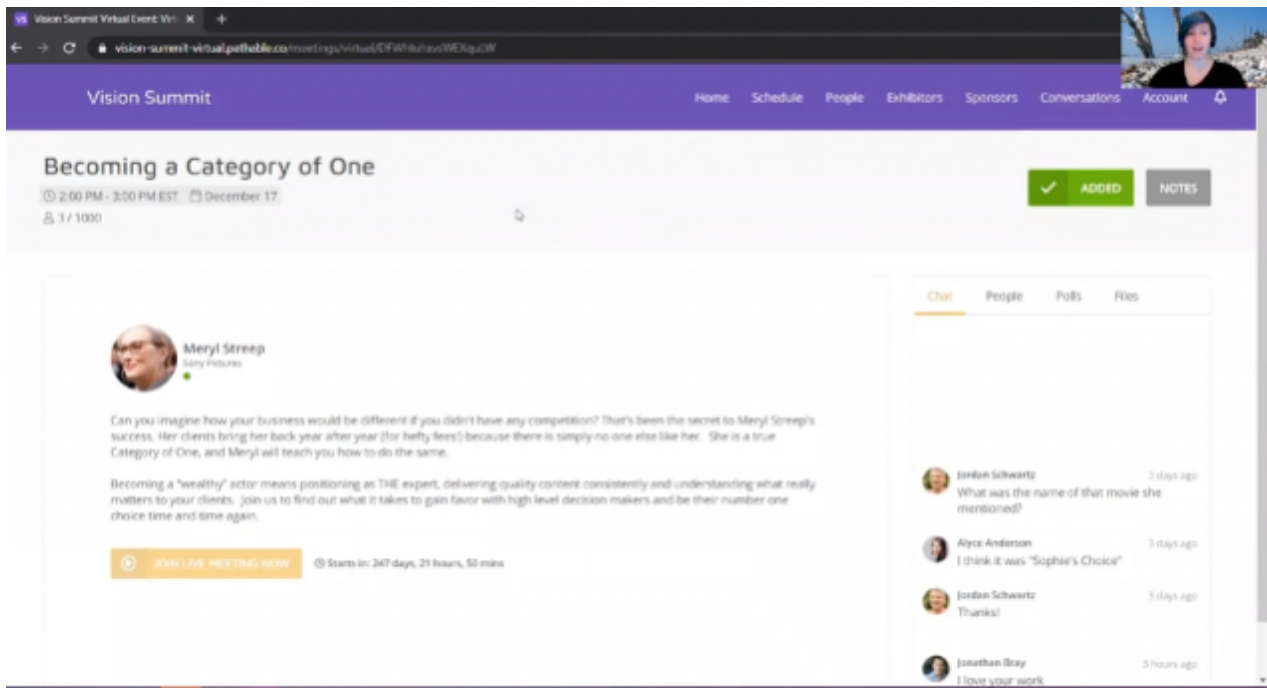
Vision Summit Virtual Event: Vir ×

vision-summit-virtual.pathable.co/meetings/virtual/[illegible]

Vision Summit

Home Schedule People Exhibitors Sponsors Conversations Account

Becoming a Category of One

2:00 PM - 3:00 PM EST December 17

3 / 1000

ADDED

NOTES

Meryl Streep
Sony Pictures

Can you imagine how your business would be different if you didn't have any competition? That's been the secret to Meryl Streep's success. Her clients bring her back year after year (for hefty fees!) because there is simply no one else like her. She is a true Category of One, and Meryl will teach you how to do the same.

Becoming a "wealthy" actor means positioning as THE expert, delivering quality content consistently and understanding what really matters to your clients. Join us to find out what it takes to gain favor with high level decision makers and be their number one choice time and time again.

JOIN LIVE MEETING NOW

Starts in: 247 days, 21 hours, 50 mins

Chat People Polls Files

Jordon Schwartz 3 days ago
What was the name of that movie she mentioned?

Alyce Anderson 3 days ago
I think it was "Sophie's Choice"

Jordon Schwartz 3 days ago
Thanks!

Jonathan Bray 3 hours ago
I love your work